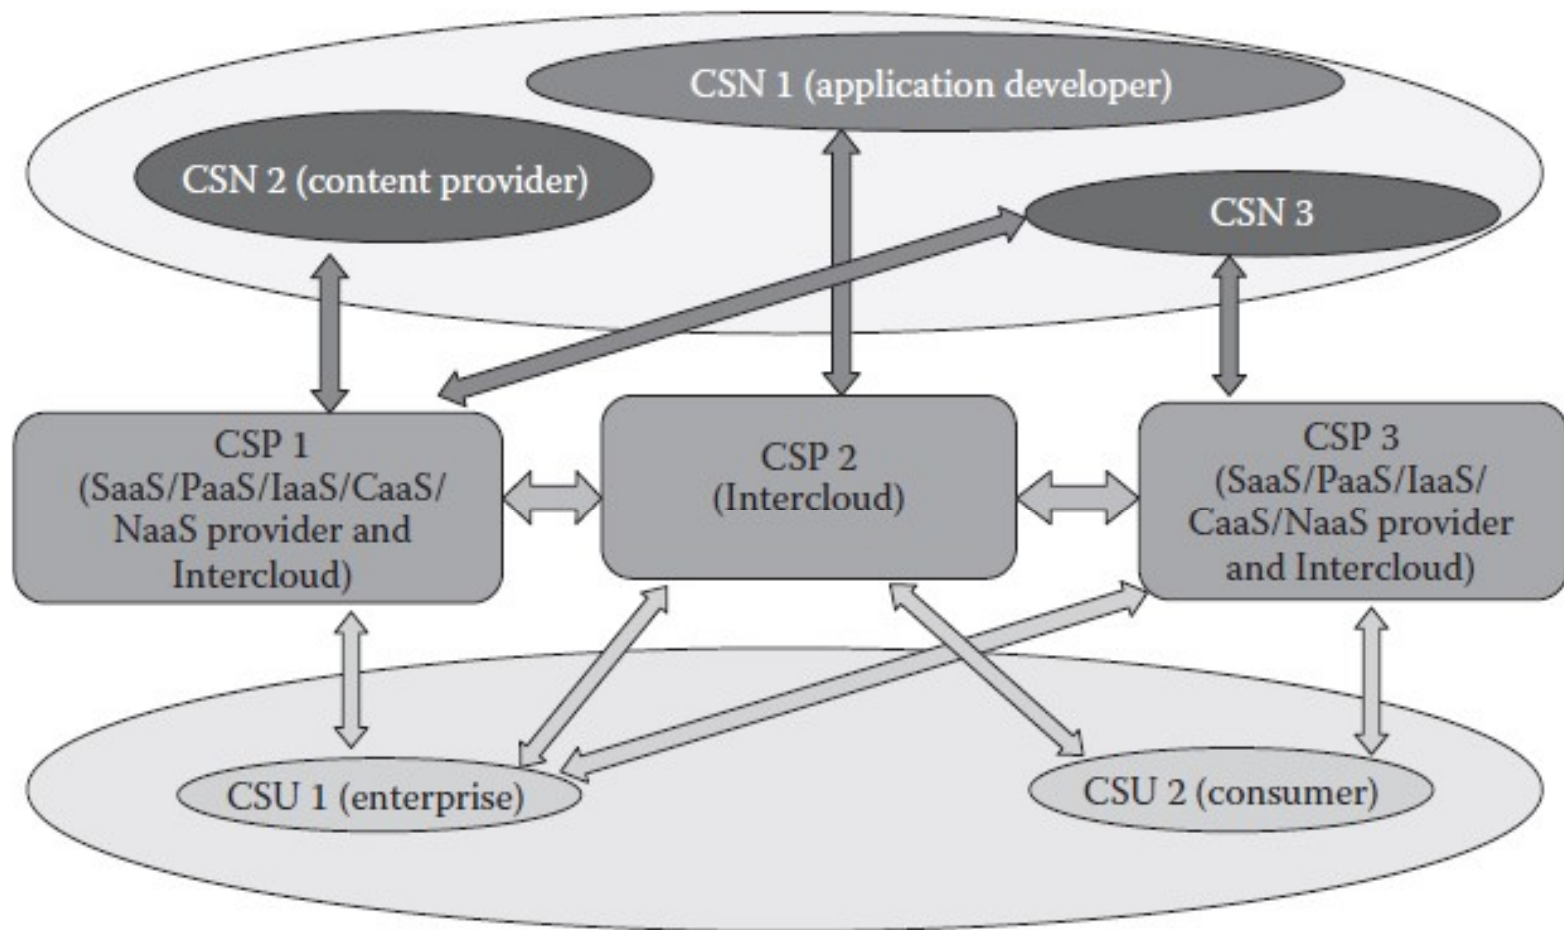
CSN 1 (application developer)

CSN 2 (content provider)

CSN 3

CSP 1 (SaaS/PaaS/IaaS/CaaS/ NaaS provider and Intercloud)

CSP 2 (Intercloud)

CSP 3 (SaaS/PaaS/IaaS/ CaaS/NaaS provider and Intercloud)

CSU 1 (enterprise)

CSU 2 (consumer)